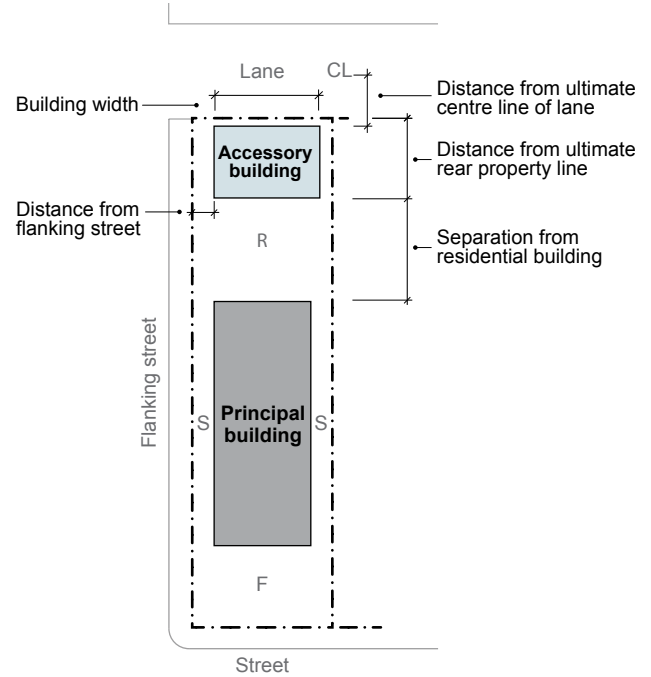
Lane

CL

Building width

Distance from ultimate centre line of lane

Accessory building

Distance from ultimate rear property line

Distance from flanking street

R

Separation from residential building

Flanking street

S

Principal building

S

F

Street